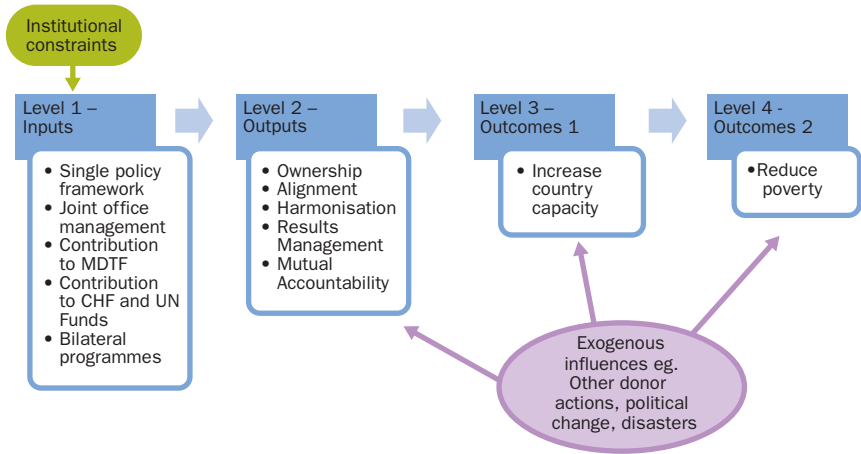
Institutional constraints

Level 1 – Inputs

- Single policy framework
- Joint office management
- Contribution to MDTF
- Contribution to CHF and UN Funds
- Bilateral programmes

Level 2 – Outputs

- Ownership
- Alignment
- Harmonisation
- Results Management
- Mutual Accountability

Level 3 – Outcomes 1

- Increase country capacity

Level 4 - Outcomes 2

•Reduce poverty

Exogenous influences eg. Other donor actions, political change, disasters